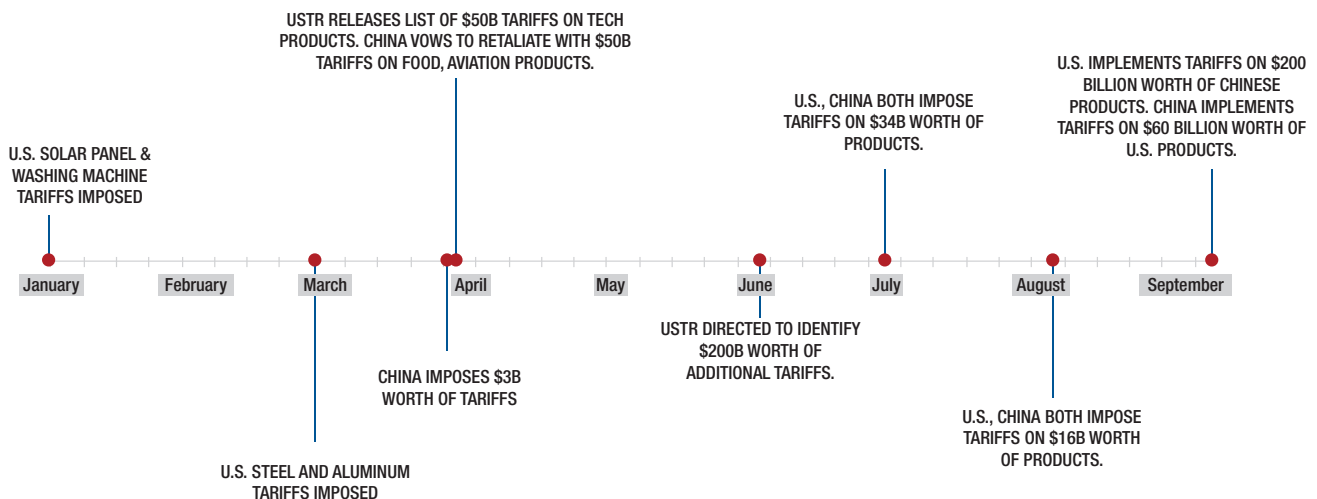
USTR RELEASES LIST OF \$50B TARIFFS ON TECH PRODUCTS. CHINA VOWS TO RETALIATE WITH \$50B TARIFFS ON FOOD, AVIATION PRODUCTS.

U.S. IMPLEMENTS TARIFFS ON \$200 BILLION WORTH OF CHINESE PRODUCTS. CHINA IMPLEMENTS TARIFFS ON \$60 BILLION WORTH OF U.S. PRODUCTS.

U.S., CHINA BOTH IMPOSE TARIFFS ON \$34B WORTH OF PRODUCTS.

U.S. SOLAR PANEL & WASHING MACHINE TARIFFS IMPOSED

January

February

March

April

May

June

July

August

September

USTR DIRECTED TO IDENTIFY \$200B WORTH OF ADDITIONAL TARIFFS.

CHINA IMPOSES \$3B WORTH OF TARIFFS

U.S., CHINA BOTH IMPOSE TARIFFS ON \$16B WORTH OF PRODUCTS.

U.S. STEEL AND ALUMINUM TARIFFS IMPOSED